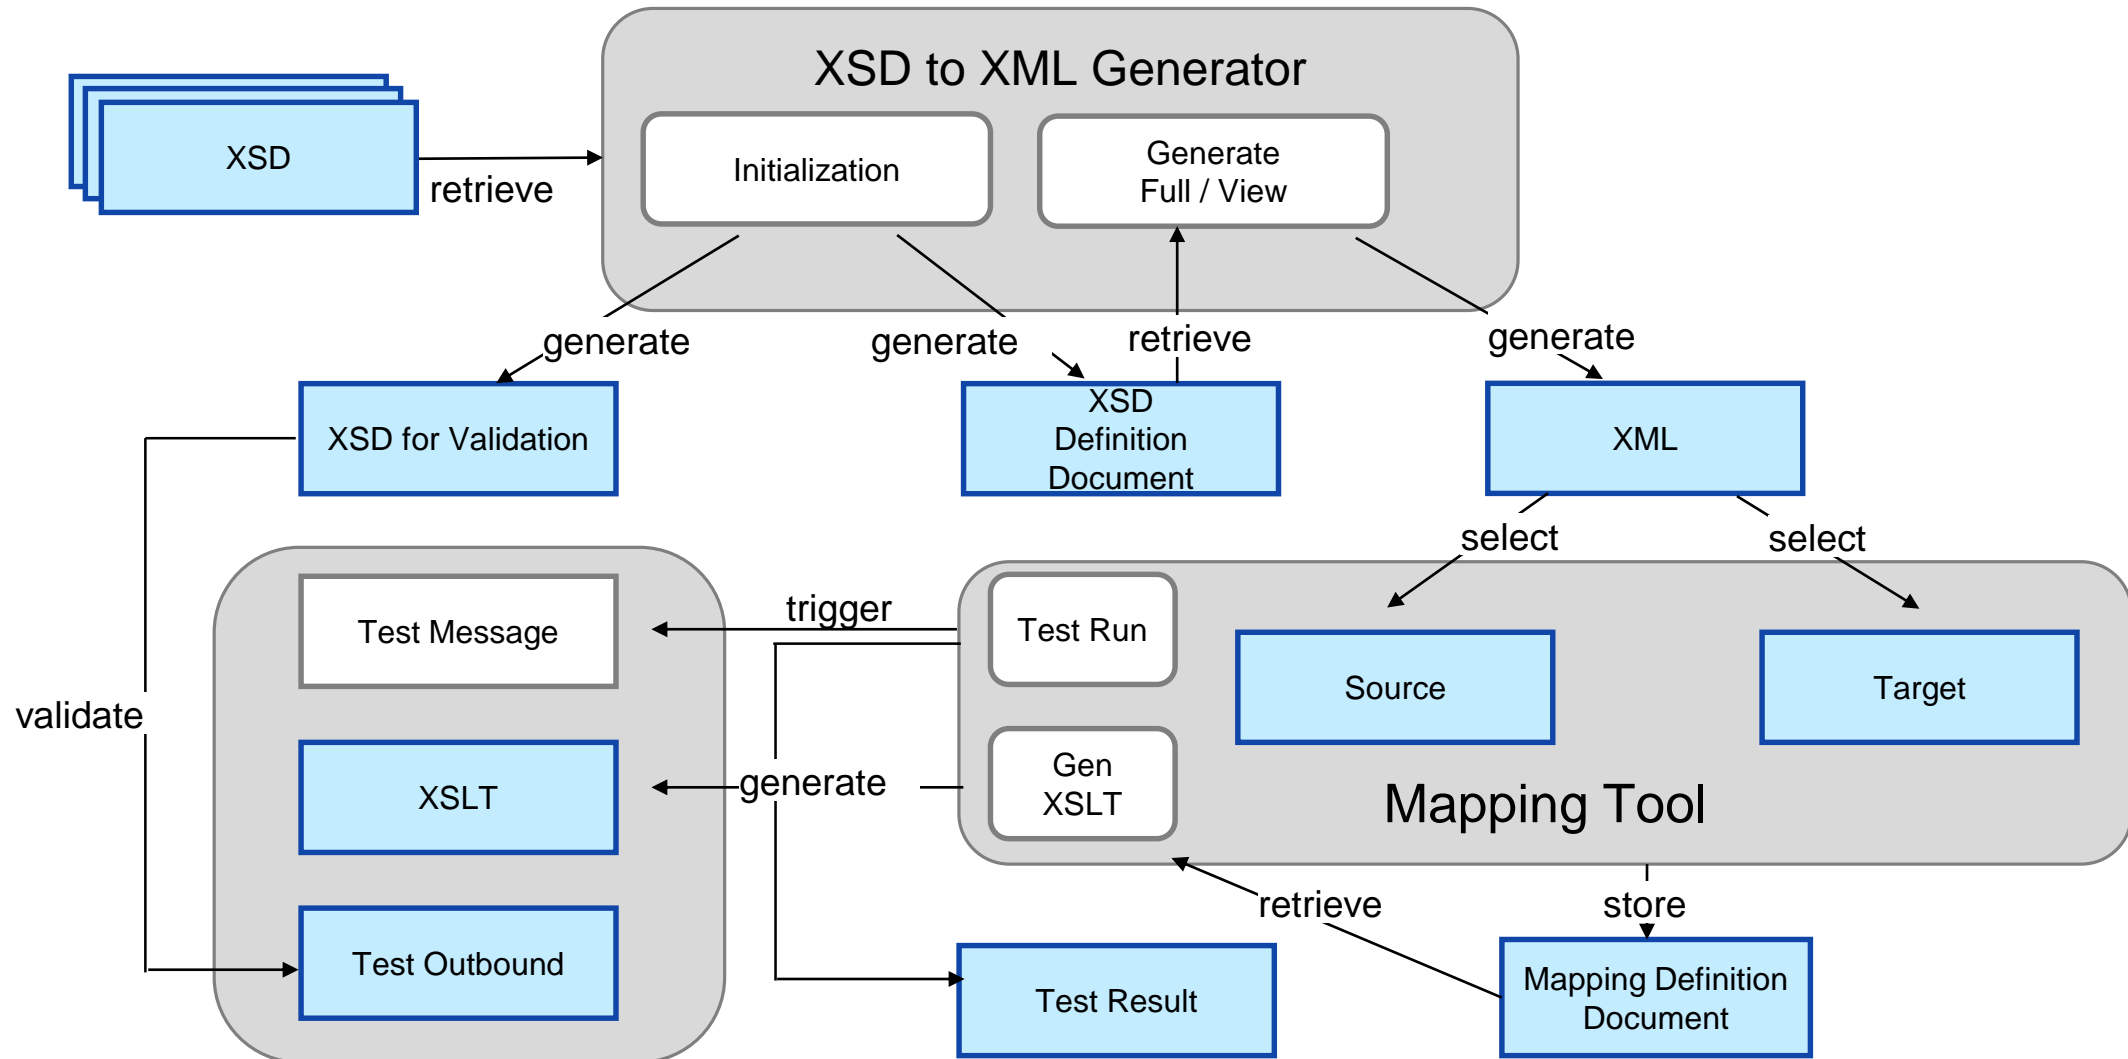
XSD

retrieve

XSD to XML Generator

Initialization

Generate
Full / View

generate

generate

retrieve

generate

XSD for Validation

XSD
Definition
Document

XML

select

select

Test Message

trigger

Test Run

Source

Target

validate

XSLT

generate

Gen
XSLT

Mapping Tool

retrieve

store

Test Outbound

Test Result

Mapping Definition
Document